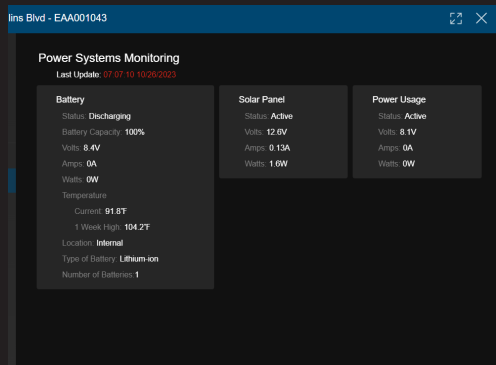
lins Blvd - EAA001043

Power Systems Monitoring

Last Update: 07:07:10 10/26/2023

Battery
Status: Discharging
Battery Capacity: 100%
Volts: 8.4V
Amps: 0A
Watts: 0W
Temperature
Current: 91.8°F
1 Week High: 104.2°F
Location: Internal
Type of Battery: Lithium-ion
Number of Batteries: 1

Solar Panel
Status: Active
Volts: 12.6V
Amps: 0.13A
Watts: 1.6W

Power Usage
Status: Active
Volts: 8.1V
Amps: 0A
Watts: 0W